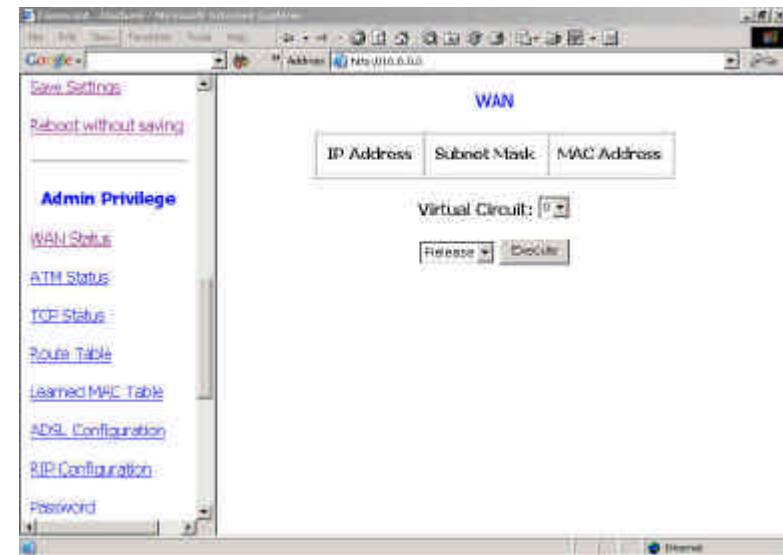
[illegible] - Microsoft Internet Explorer

Google -

Address http://10.0.0.0

Save Settings

Reboot without saving

Admin Privilege

WAN Status

ATM Status

TCP Status

Route Table

Learned MAC Table

ADSL Configuration

RIP Configuration

Password

WAN

| IP Address | Subnet Mask | MAC Address |
|---|---|---|

Virtual Circuit: 0

Release Execute

Internet